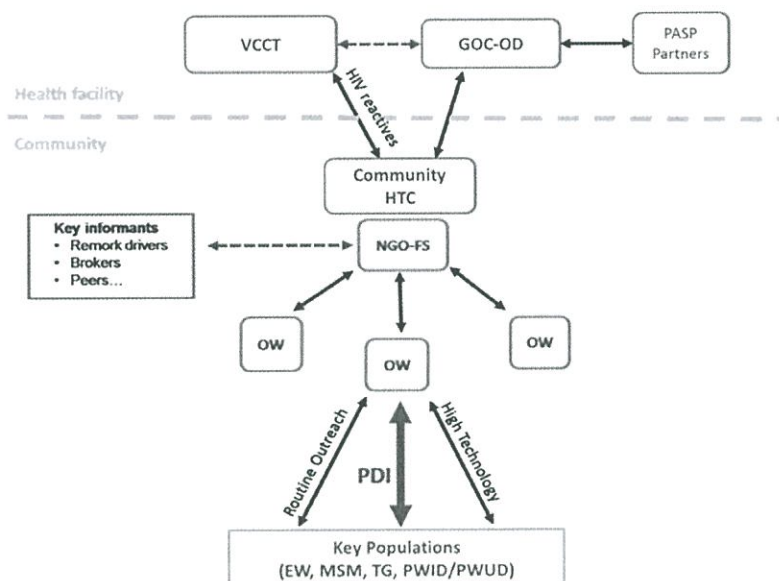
VCCT

GOC-OD

PASP Partners

Health facility

Community

HIV reactives

Community HTC

Key informants
• Remork drivers
• Brokers
• Peers...

NGO-FS

OW

OW

OW

Routine Outreach

PDI

High Technology

Key Populations
(EW, MSM, TG, PWID/PWUD)